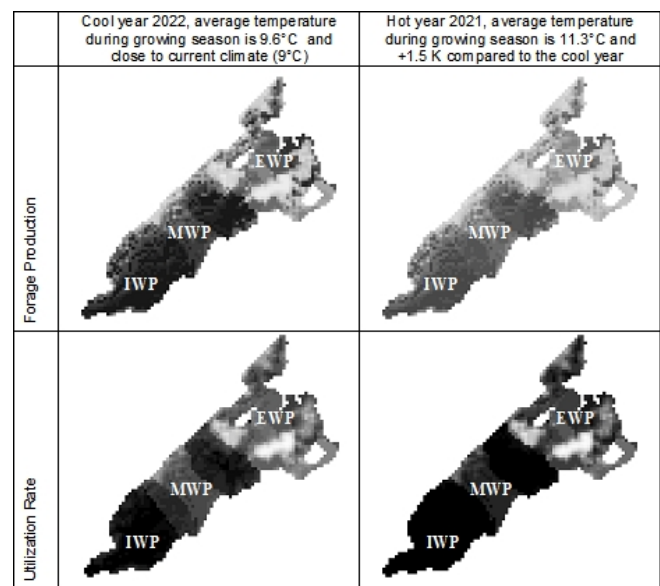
| | Cool year 2022, average temperature during growing season is 9.6°C and close to current climate (9°C) | Hot year 2021, average temperature during growing season is 11.3°C and +1.5 K compared to the cool year |
|---|---|---|
| Forage Production | EWP MWP IWP | EWP MWP IWP |
| Utilization Rate | EWP MWP IWP | EWP MWP IWP |